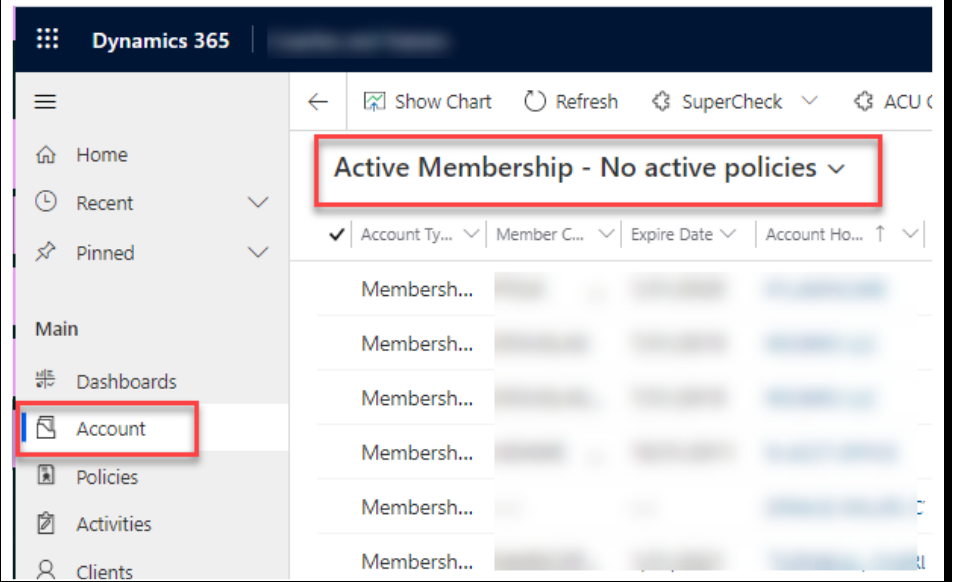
Dynamics 365 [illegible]

Home
Recent
Pinned

Main
Dashboards
Account
Policies
Activities
Clients

Show Chart
Refresh
SuperCheck
ACU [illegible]

Active Membership - No active policies

| Account Ty... | Member C... | Expire Date | Account Ho... |
|---|---|---|---|
| Membersh... | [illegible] | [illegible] | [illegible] |
| Membersh... | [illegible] | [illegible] | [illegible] |
| Membersh... | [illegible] | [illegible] | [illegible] |
| Membersh... | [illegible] | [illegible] | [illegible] |
| Membersh... | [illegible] | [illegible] | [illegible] |
| Membersh... | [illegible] | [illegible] | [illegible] |